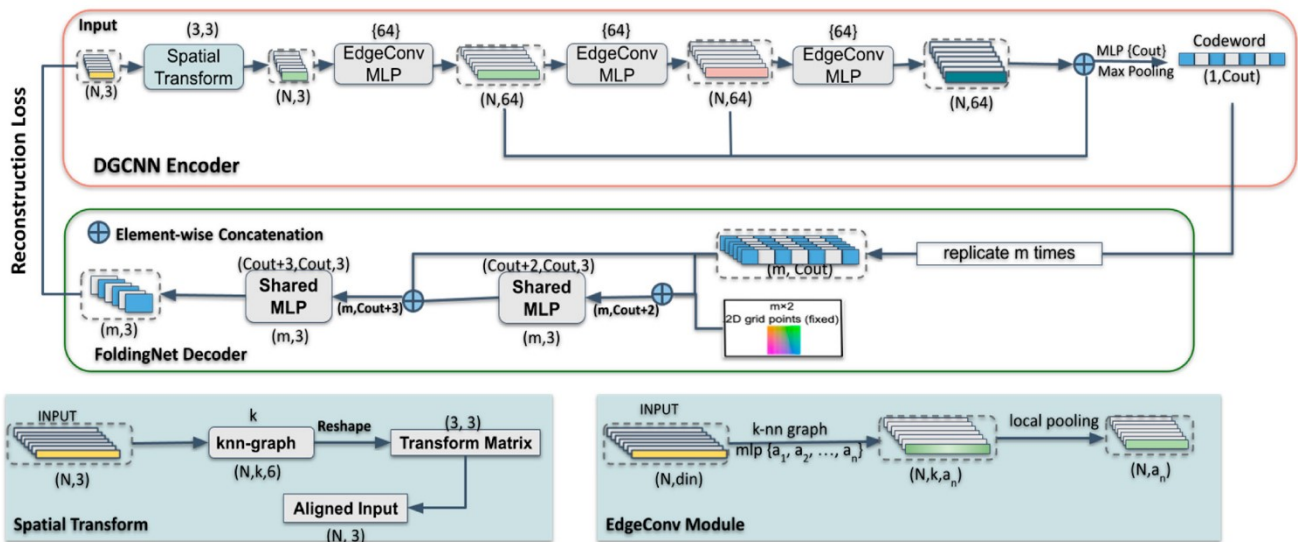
Input

(3,3)

Spatial Transform

(N,3)

(N,3)

{64}

EdgeConv MLP

(N,64)

{64}

EdgeConv MLP

(N,64)

{64}

EdgeConv MLP

(N,64)

MLP {Cout}

Max Pooling

Codeword

(1,Cout)

DGCNN Encoder

Reconstruction Loss

Element-wise Concatenation

(m, Cout)

replicate m times

(Cout+3,Cout,3)

Shared MLP

(m,3)

(m,Cout+3)

(Cout+2,Cout,3)

Shared MLP

(m,3)

(m,Cout+2)

m×2

2D grid points (fixed)

(m,3)

FoldingNet Decoder

INPUT

(N,3)

k

knn-graph

(N,k,6)

Reshape

(3, 3)

Transform Matrix

Aligned Input

(N, 3)

Spatial Transform

INPUT

(N,din)

k-nn graph

mlp {$a_1$, $a_2$, ..., $a_n$}

(N,k,$a_n$)

local pooling

(N,$a_n$)

EdgeConv Module